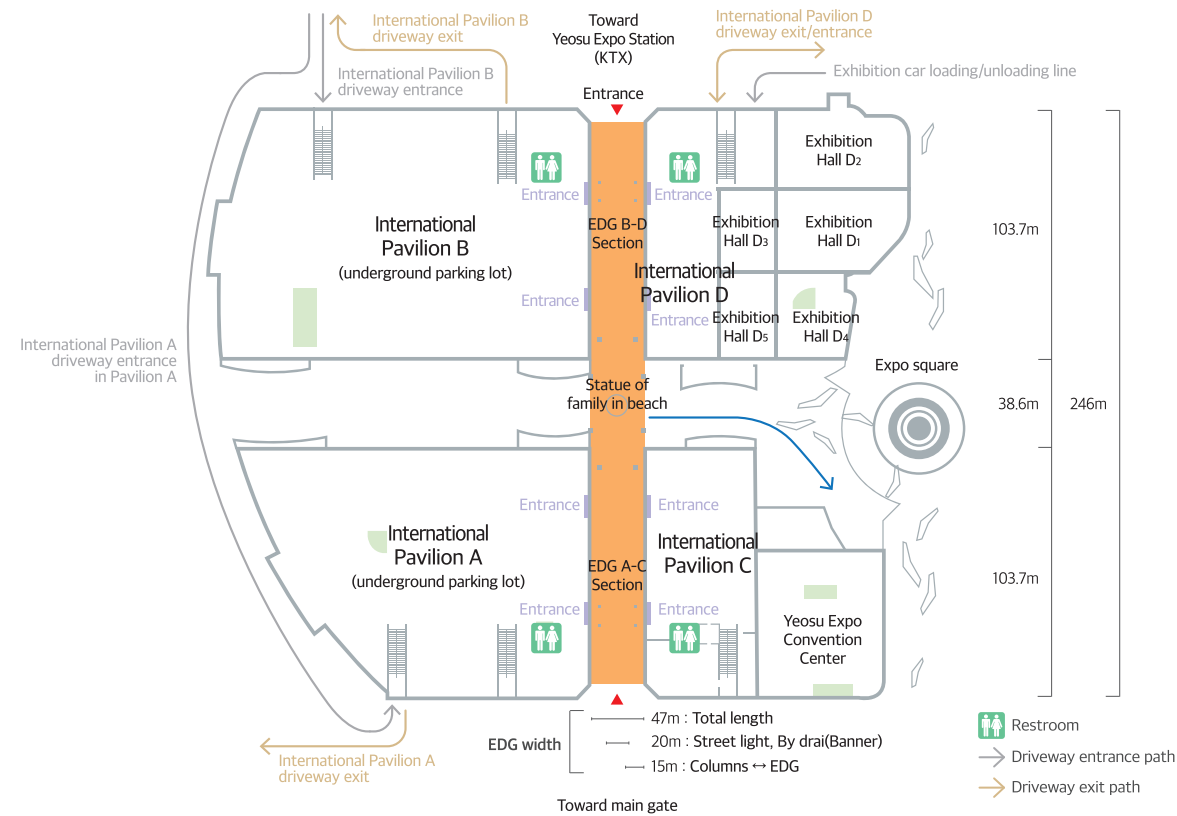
International Pavilion B driveway exit

Toward Yeosu Expo Station (KTX)

International Pavilion D driveway exit/entrance

International Pavilion B driveway entrance

Exhibition car loading/unloading line

Entrance

Exhibition Hall $D_2$

Entrance

Entrance

International Pavilion B (underground parking lot)

EDG B-D Section

Exhibition Hall $D_3$

Exhibition Hall $D_1$

103.7m

Entrance

International Pavilion D

Entrance

Exhibition Hall $D_5$

Exhibition Hall $D_4$

International Pavilion A driveway entrance in Pavilion A

Expo square

Statue of family in beach

38.6m

246m

Entrance

Entrance

International Pavilion A (underground parking lot)

EDG A-C Section

International Pavilion C

103.7m

Entrance

Entrance

Yeosu Expo Convention Center

47m : Total length

EDG width

20m : Street light, By drai(Banner)

15m : Columns ↔ EDG

International Pavilion A driveway exit

Restroom

Driveway entrance path

Driveway exit path

Toward main gate